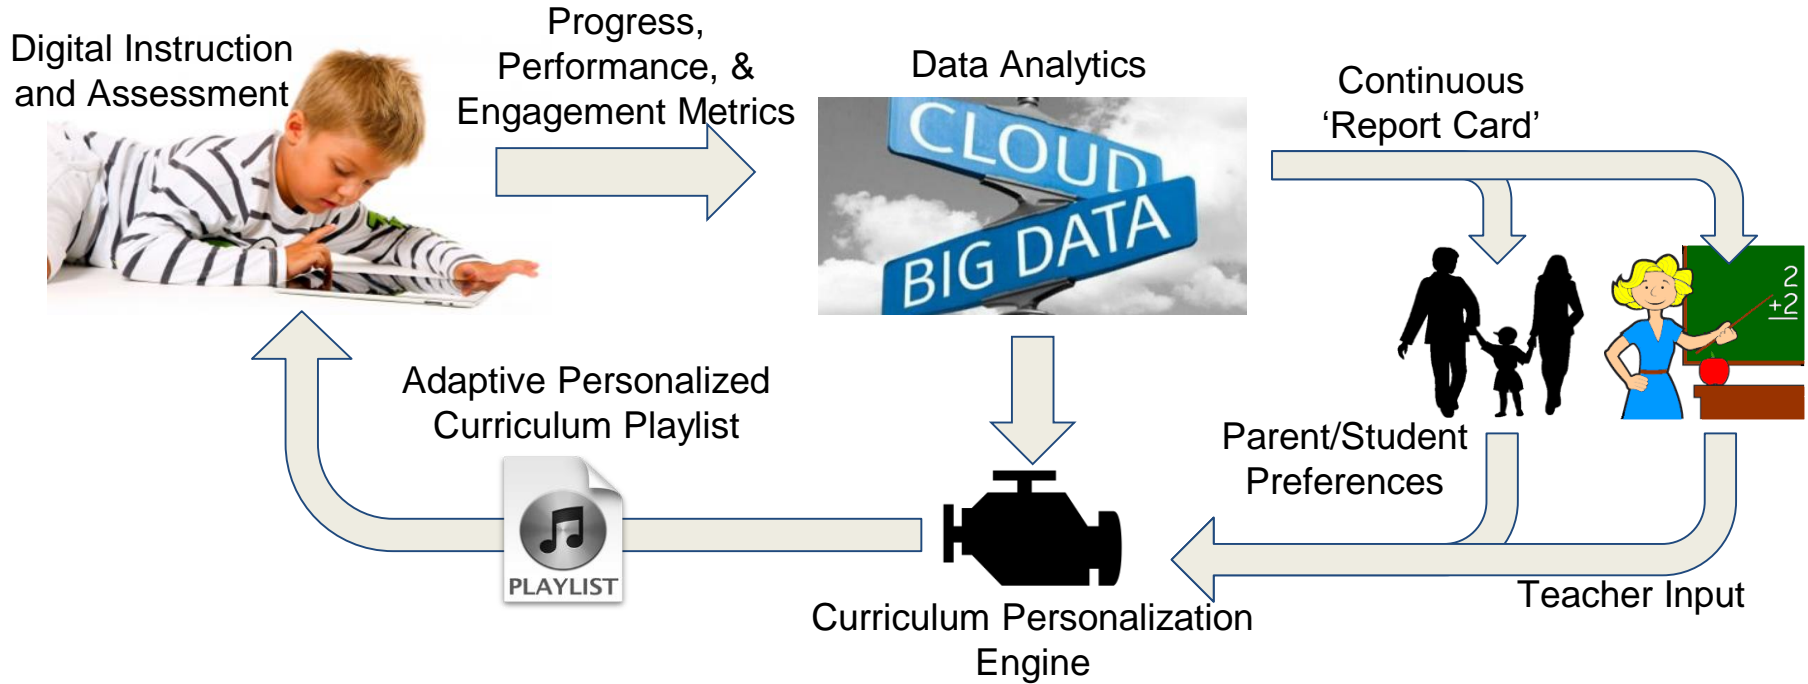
Digital Instruction and Assessment

Progress, Performance, & Engagement Metrics

Data Analytics

CLOUD

BIG DATA

Continuous ‘Report Card’

2
+2

Parent/Student Preferences

Adaptive Personalized Curriculum Playlist

PLAYLIST

Curriculum Personalization Engine

Teacher Input